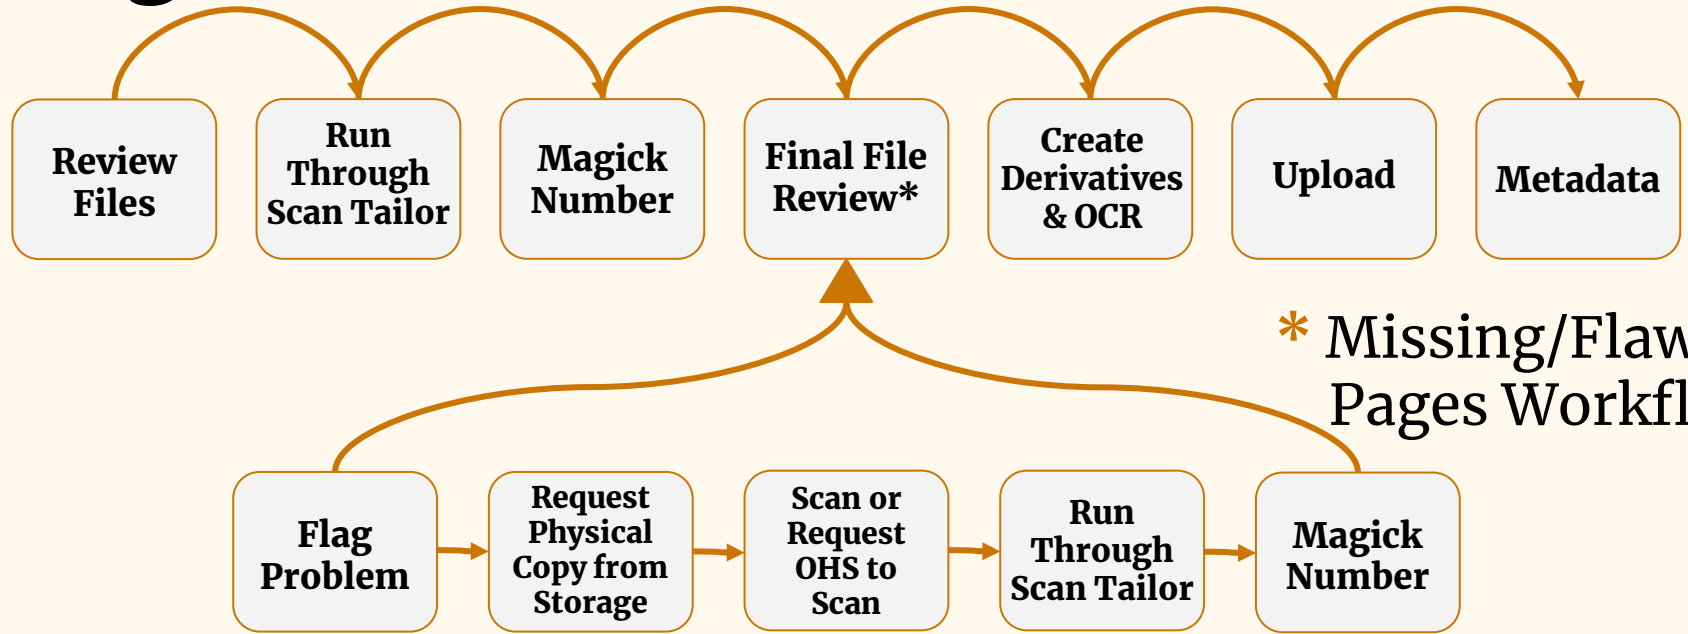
Review Files

Run Through Scan Tailor

Magick Number

Final File Review*

Create Derivatives & OCR

Upload

Metadata

* Missing/Flaw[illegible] Pages Workfl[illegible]

Flag Problem

Request Physical Copy from Storage

Scan or Request OHS to Scan

Run Through Scan Tailor

Magick Number